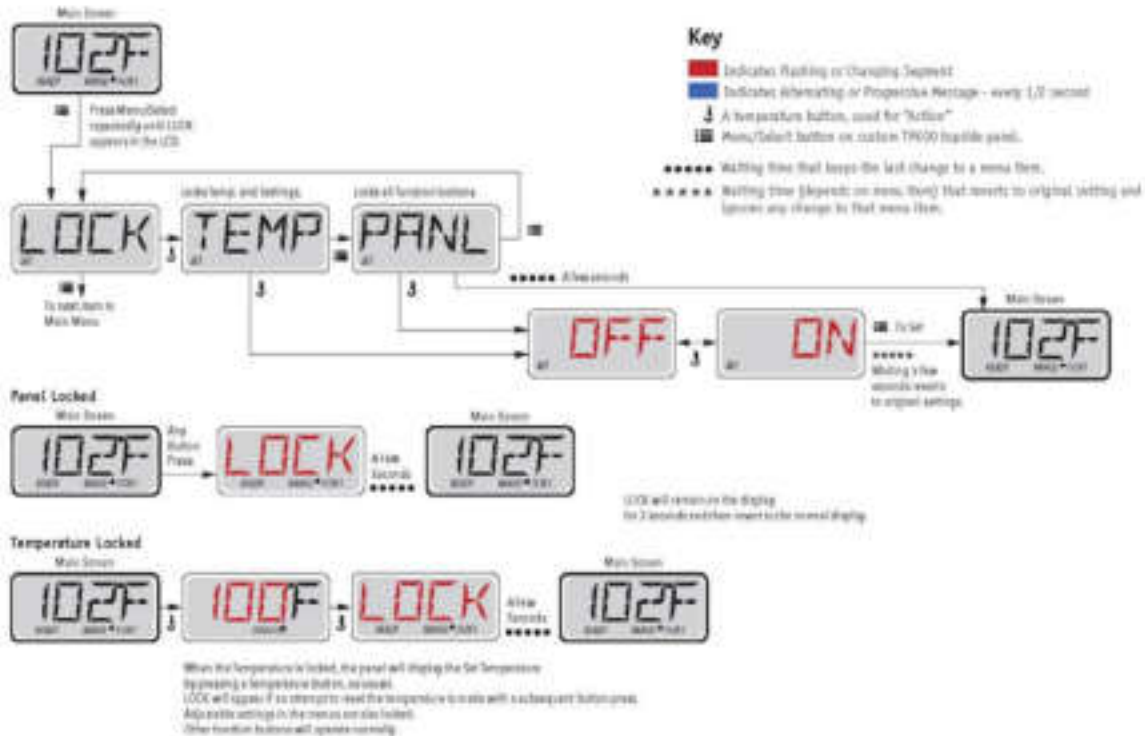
Main Screen

102F

READY RANGE TEMP

Press Menu/Select repeatedly until LOCK appears in the LCD.

Key

Indicates Flashing or Changing Segment

Indicates Alternating or Progressive Message - every 1/2 second

A temperature button, used for "Action"

Menu/Select button on custom TP600 topside panel.

Waiting time that keeps the last change to a menu item.

Waiting time (depends on menu item) that reverts to original setting and ignores any change to that menu item.

Locks temp. and settings.

Locks all function buttons.

LOCK

TEMP

PANL

To next item in Main Menu

Allow seconds

Main Screen

OFF

ON

To Set

Waiting a few seconds reverts to original settings.

102F

Panel Locked

Main Screen

102F

Any Button Press

LOCK

Allow Seconds

Main Screen

102F

LOCK will remain on the display for 3 seconds and then revert to the normal display.

Temperature Locked

Main Screen

102F

100F

LOCK

Allow Seconds

Main Screen

102F

When the Temperature is locked, the panel will display the Set Temperature by pressing a Temperature Button, as usual.
LOCK will appear if an attempt to reset the temperature is made with a subsequent button press.
Adjustable settings in the menus are also locked.
Other function buttons will operate normally.